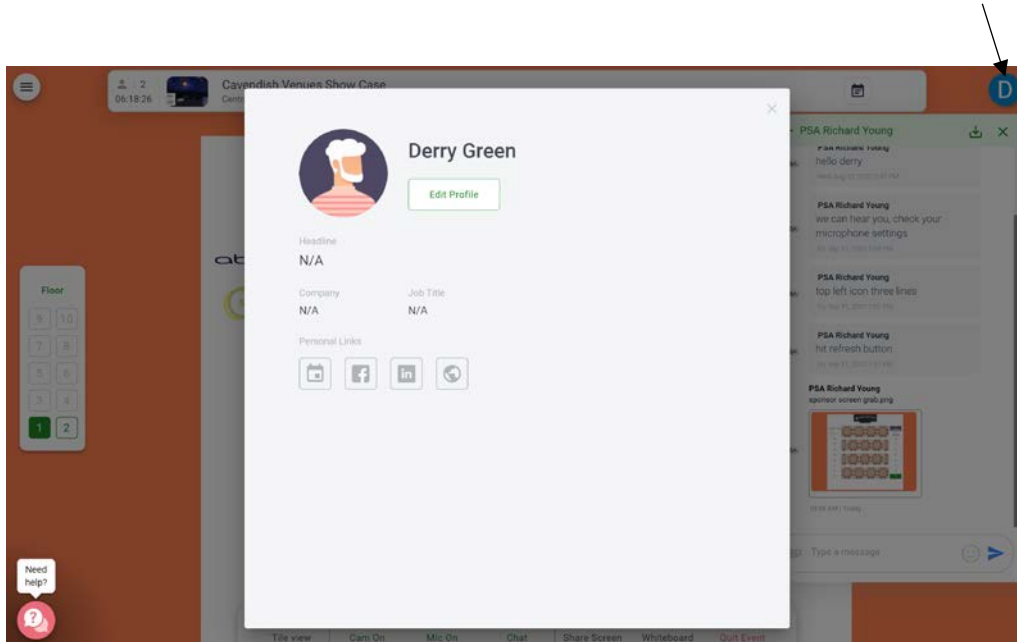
2
06:18:26
Cavendish Venues Show Case
Cent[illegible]

D

PSA Richard Young

PSA Richard Young
hello derry
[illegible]

PSA Richard Young
we can hear you, check your microphone settings
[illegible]

PSA Richard Young
top left icon three lines
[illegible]

PSA Richard Young
hit refresh button
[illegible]

PSA Richard Young
sponsor screen grab.png

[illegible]

Type a message

Floor
9 10
7 8
5 6
3 4
1 2

Derry Green
Edit Profile

Headline
N/A

Company
N/A

Job Title
N/A

Personal Links

Need help?

Tile view
Cam On
Mic On
Chat
Share Screen
Whiteboard
Quit Event